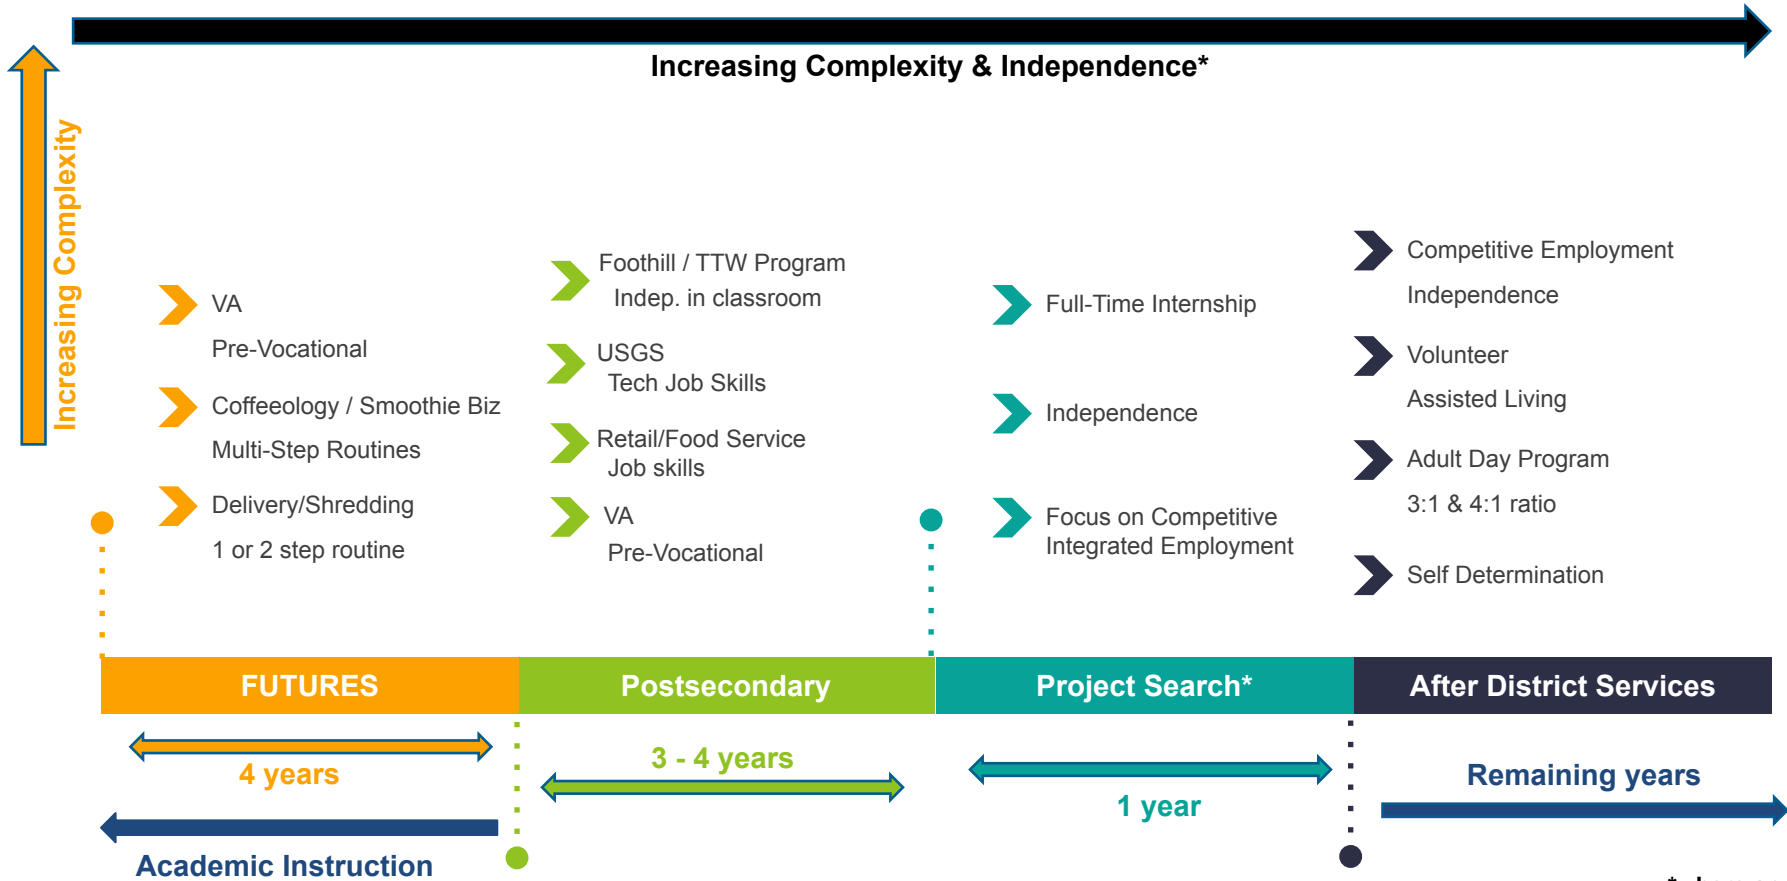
Increasing Complexity & Independence*

Increasing Complexity

VA
Pre-Vocational

Coffeeology / Smoothie Biz
Multi-Step Routines

Delivery/Shredding
1 or 2 step routine

Foothill / TTW Program
Indep. in classroom

USGS
Tech Job Skills

Retail/Food Service
Job skills

VA
Pre-Vocational

Full-Time Internship

Independence

Focus on Competitive Integrated Employment

Competitive Employment
Independence

Volunteer
Assisted Living

Adult Day Program
3:1 & 4:1 ratio

Self Determination

| FUTURES | Postsecondary | Project Search* | After District Services |
|---|---|---|---|

4 years

Academic Instruction

3 - 4 years

1 year

Remaining years

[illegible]